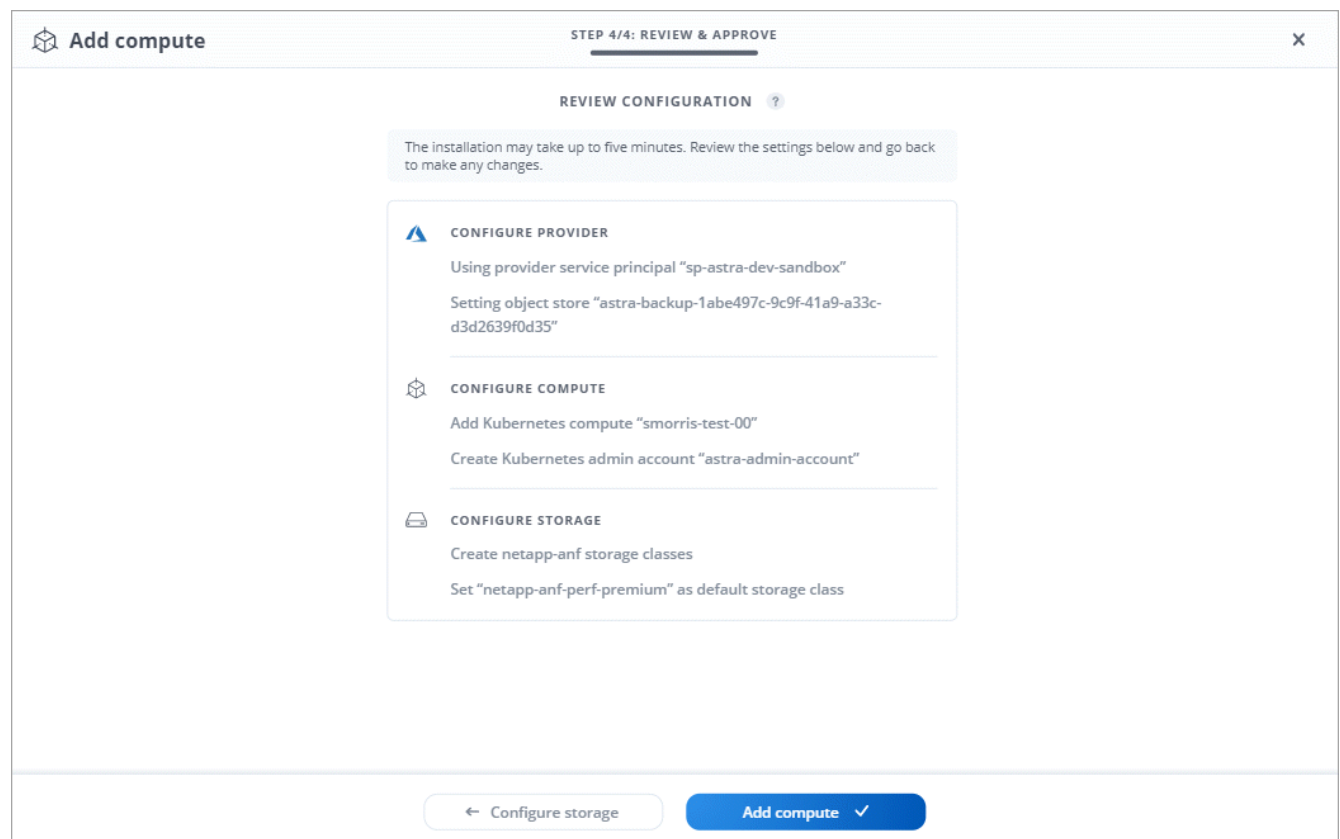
Add compute

STEP 4/4: REVIEW & APPROVE

×

REVIEW CONFIGURATION ?

The installation may take up to five minutes. Review the settings below and go back to make any changes.

CONFIGURE PROVIDER

Using provider service principal “sp-astra-dev-sandbox”

Setting object store “astra-backup-1abe497c-9c9f-41a9-a33c-d3d2639f0d35”

CONFIGURE COMPUTE

Add Kubernetes compute “smorris-test-00”

Create Kubernetes admin account “astra-admin-account”

CONFIGURE STORAGE

Create netapp-anf storage classes

Set “netapp-anf-perf-premium” as default storage class

← Configure storage

Add compute ✓